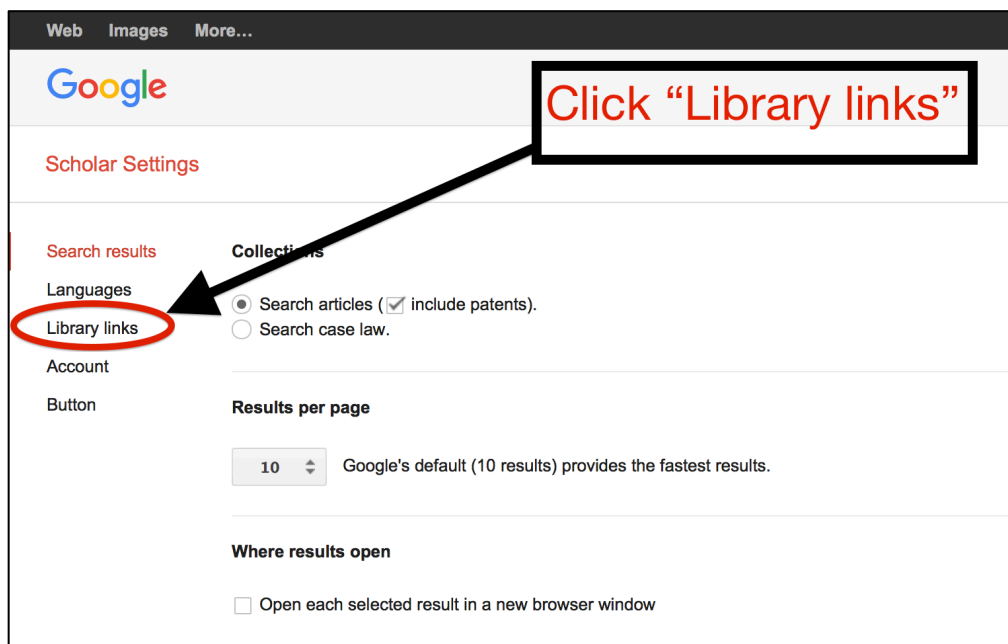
Web Images More...

Google

Click “Library links”

Scholar Settings

Search results
Languages
Library links
Account
Button

Collections

Search articles ( include patents).
Search case law.

Results per page

10

Google's default (10 results) provides the fastest results.

Where results open

Open each selected result in a new browser window